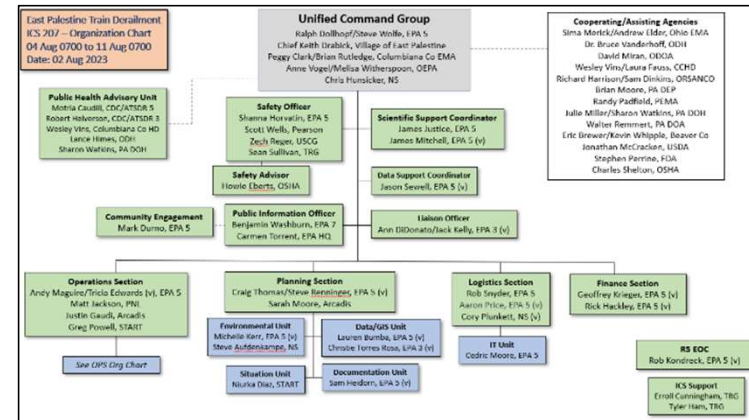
East Palestine Train Derailment
ICS 207 – Organization Chart
04 Aug 0700 to 11 Aug 0700
Date: 02 Aug 2023

Unified Command Group
Ralph Dollhopf/Steve Wolfe, EPA 5
Chief Keith Drabick, Village of East Palestine
Peggy Clark/Brian Rutledge, Columbiana Co EMA
Anne Vogel/Melisa Witherspoon, OEPA
Chris Hunsicker, NS

Cooperating/Assisting Agencies
Sima Merick/Andrew Blum, Ohio EMA
Dr. Bruce Vanderhoff, ODH
David Miran, ODOA
Wesley Vins/Laura Fauss, CCHD
Richard Harrison/Sam Dinkins, ORSANCO
Brian Moore, PA DEP
Randy Padfield, PEMA
Julie Miller/Sharon Watkins, PA DOH
Walter Remmert, PA DOA
Eric Brewer/Kevin Whipple, Beaver Co
Jonathan McCracken, USDA
Stephen Perrine, FDA
Charles Shelton, OSHA

Public Health Advisory Unit
Motria Caudill, CDC/ATSDR 5
Robert Halverson, CDC/ATSDR 3
Wesley Vins, Columbiana Co HD
Lance Himes, ODH
Sharon Watkins, PA DOH

Safety Officer
Shanna Horvatin, EPA 5
Scott Wells, Pearson
Zech Reger, USCG
Sean Sullivan, TRG

Scientific Support Coordinator
James Justice, EPA 5
James Mitchell, EPA 5 (v)

Safety Advisor
Howie Eberts, OSHA

Data Support Coordinator
Jason Sewell, EPA 5 (v)

Community Engagement
Mark Durno, EPA 5

Public Information Officer
Benjamin Washburn, EPA 7
Carmen Torrent, EPA HQ

Liaison Officer
Ann DiDonato/Jack Kelly, EPA 3 (v)

Operations Section
Andy Maguire/Tricia Edwards (v), EPA 5
Matt Jackson, PNI
Justin Gaudi, Arcadis
Greg Powell, START

See OPS Org Chart

Planning Section
Craig Thomas/Steve Renninger, EPA 5 (v)
Sarah Moore, Arcadis

Environmental Unit
Michelle Kerr, EPA 5 (v)
Steve Auffenkampe, NS

Data/GIS Unit
Lauren Bumba, EPA 5 (v)
Christie Torres Rosa, EPA 3 (v)

Situation Unit
Niurka Diaz, START

Documentation Unit
Sam Heidorn, EPA 5 (v)

Logistics Section
Rob Snyder, EPA 5
Aaron Price, EPA 5 (v)
Cory Plunkett, NS (v)

IT Unit
Cedric Moore, EPA 5

Finance Section
Geoffrey Krieger, EPA 5 (v)
Rick Hackley, EPA 5 (v)

R5 EOC
Rob Kondreck, EPA 5 (v)

ICS Support
Erroll Cunningham, TRG
Tyler Ham, TRG